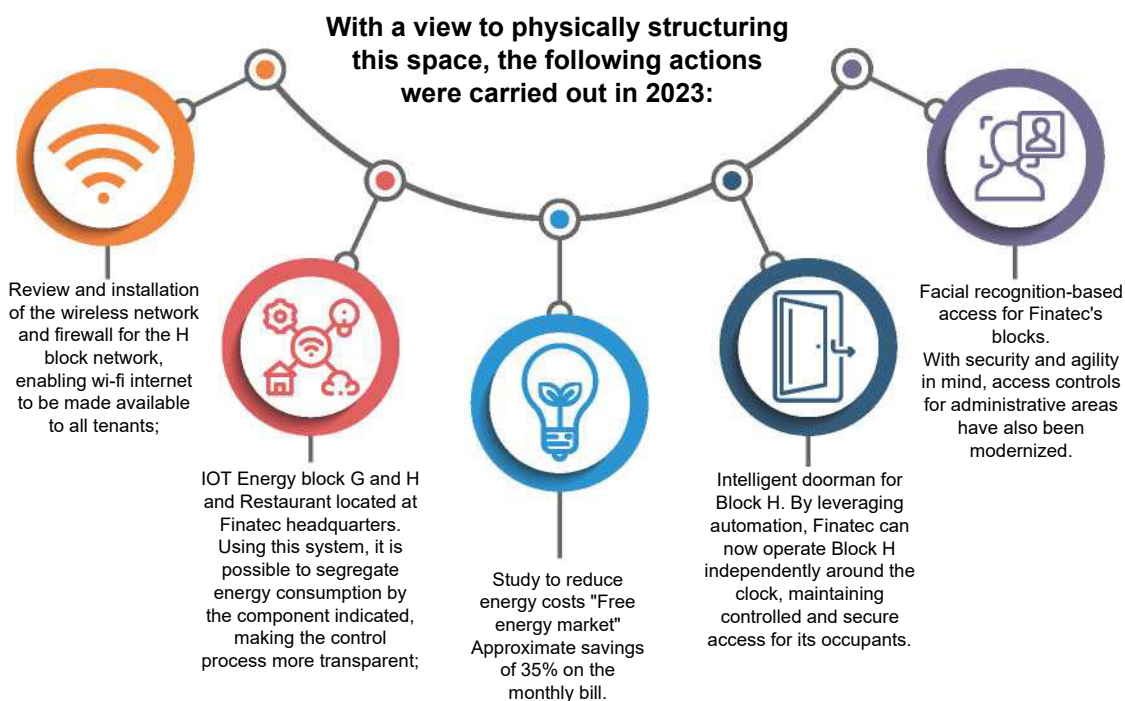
With a view to physically structuring this space, the following actions were carried out in 2023:

Review and installation of the wireless network and firewall for the H block network, enabling wi-fi internet to be made available to all tenants;

IOT Energy block G and H and Restaurant located at Finatec headquarters. Using this system, it is possible to segregate energy consumption by the component indicated, making the control process more transparent;

Study to reduce energy costs "Free energy market" Approximate savings of 35% on the monthly bill.

Intelligent doorman for Block H. By leveraging automation, Finatec can now operate Block H independently around the clock, maintaining controlled and secure access for its occupants.

Facial recognition-based access for Finatec's blocks. With security and agility in mind, access controls for administrative areas have also been modernized.